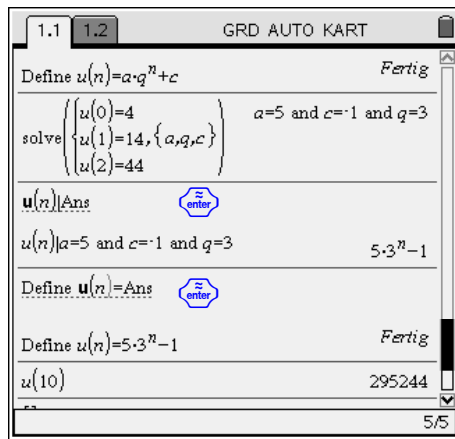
1.1 1.2 GRD AUTO KART

Define $u(n)=a\cdot q^{n}+c$ Fertig

solve$\left(\begin{cases}u(0)=4\\u(1)=14,\{a,q,c\}\\u(2)=44\end{cases}\right)$ $a=5$ and $c=^{-}1$ and $q=3$

$u(n)$|Ans enter

$u(n)|a=5$ and $c=^{-}1$ and $q=3$ $5\cdot 3^{n}-1$

Define $u(n)$=Ans enter

Define $u(n)=5\cdot 3^{n}-1$ Fertig

$u(10)$ 295244

5/5